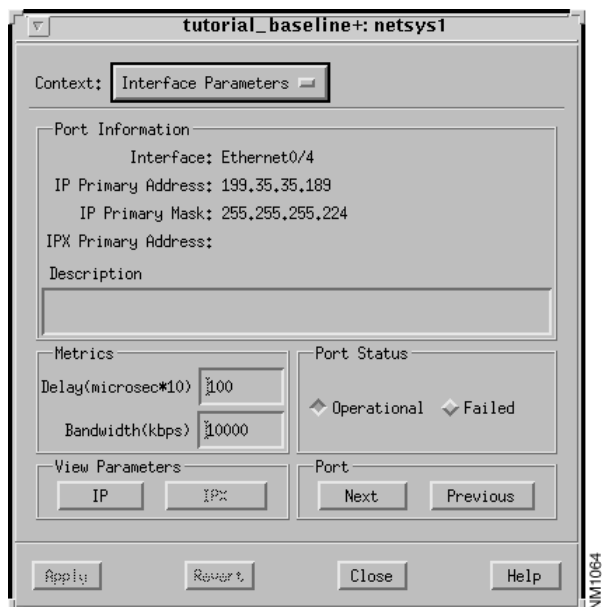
tutorial_baseline+: netsys1

Context: Interface Parameters

Port Information
Interface: Ethernet0/4
IP Primary Address: 199.35.35.189
IP Primary Mask: 255.255.255.224
IPX Primary Address:
Description

Metrics
Delay(microsec*10) 100
Bandwidth(kbps) 10000

Port Status
Operational Failed

View Parameters
IP IPX

Port
Next Previous

Apply Revert Close Help

NM1064